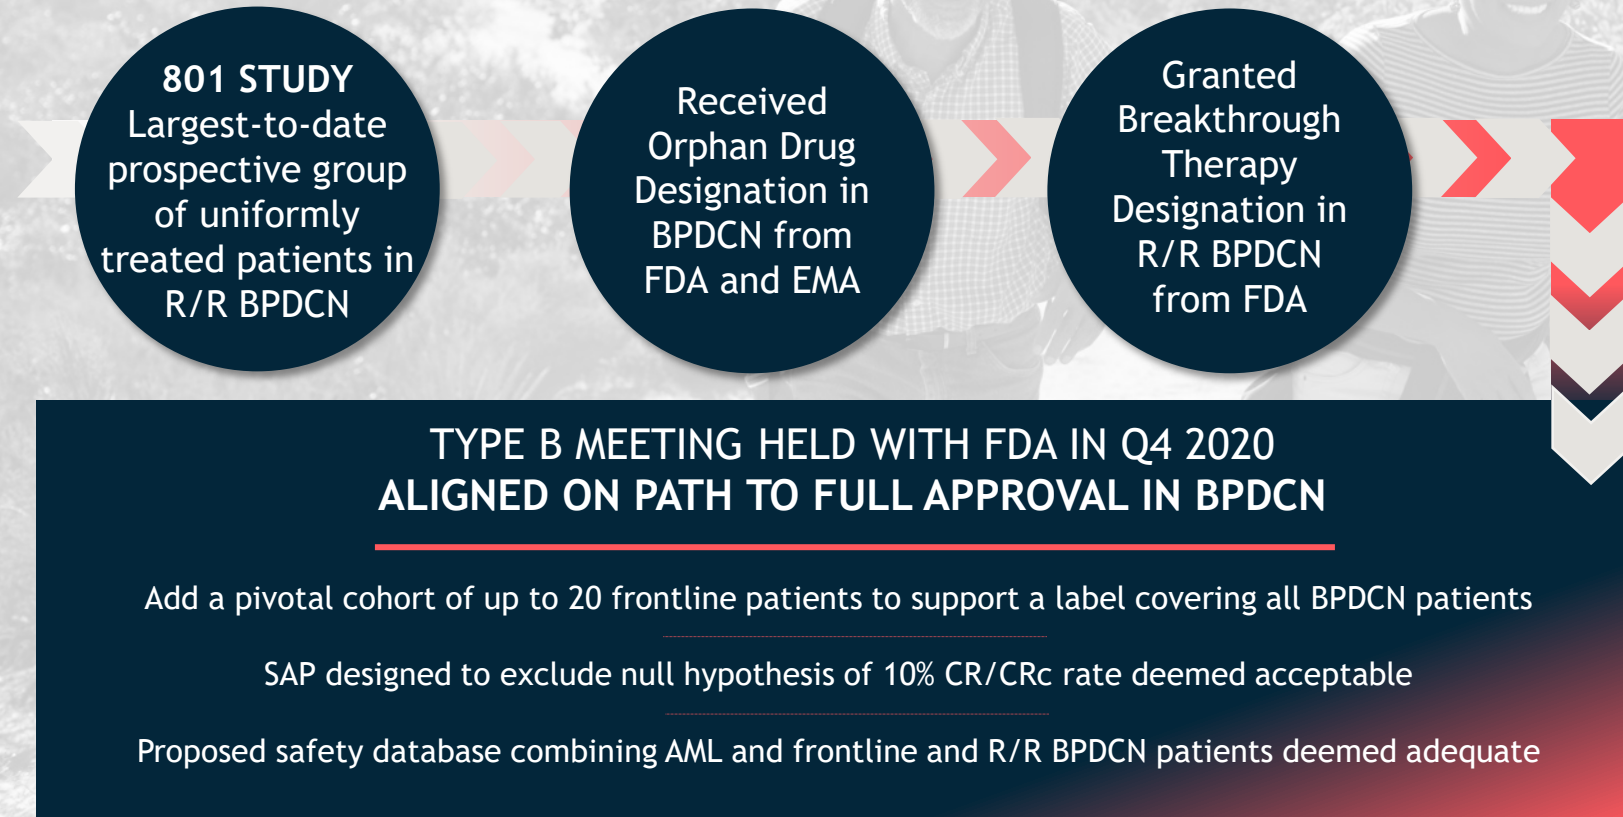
801 STUDY
Largest-to-date prospective group of uniformly treated patients in R/R BPDCN

Received Orphan Drug Designation in BPDCN from FDA and EMA

Granted Breakthrough Therapy Designation in R/R BPDCN from FDA

TYPE B MEETING HELD WITH FDA IN Q4 2020
ALIGNED ON PATH TO FULL APPROVAL IN BPDCN

Add a pivotal cohort of up to 20 frontline patients to support a label covering all BPDCN patients

SAP designed to exclude null hypothesis of 10% CR/CRc rate deemed acceptable

Proposed safety database combining AML and frontline and R/R BPDCN patients deemed adequate